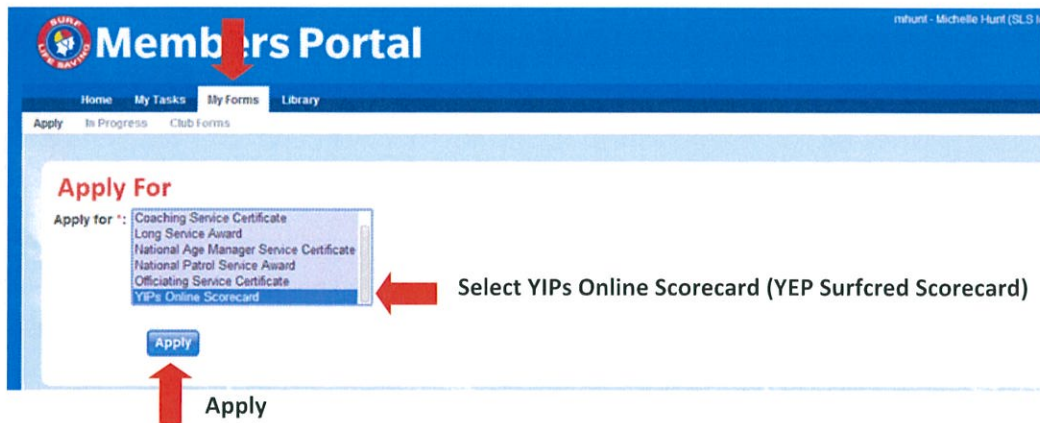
SURF LIFE SAVING

Members Portal

mhunt - Michelle Hunt (SLS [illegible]

Home My Tasks My Forms Library

Apply In Progress Club Forms

Apply For

Apply for *: Coaching Service Certificate
Long Service Award
National Age Manager Service Certificate
National Patrol Service Award
Officiating Service Certificate
YIPs Online Scorecard

Select YIPs Online Scorecard (YEP Surfcred Scorecard)

Apply

Apply